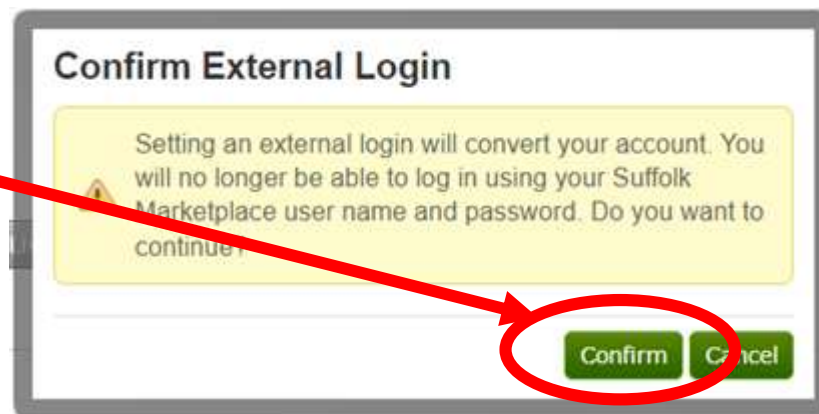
Confirm External Login

Setting an external login will convert your account. You will no longer be able to log in using your Suffolk Marketplace user name and password. Do you want to continue?

Confirm Cancel